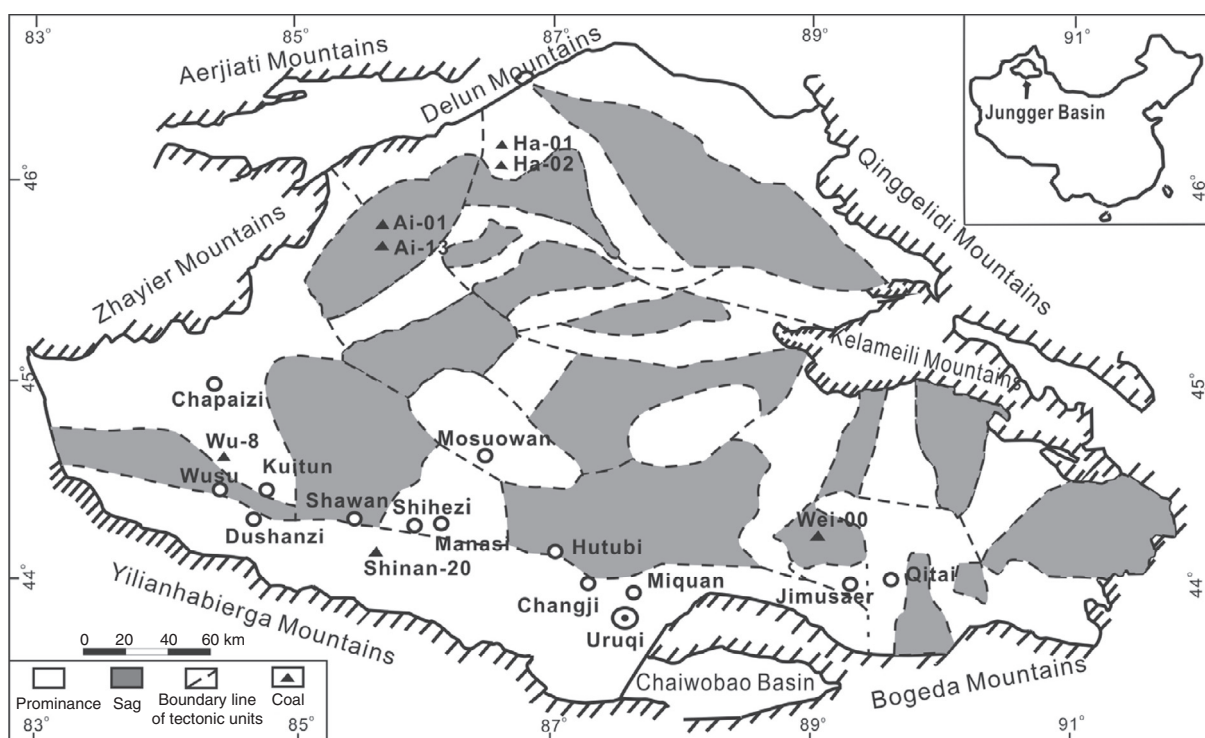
83° 85° 87° 89° 91°

Aerjiati Mountains
Delun Mountains
Ha-01
Ha-02
Jungger Basin
46°
46°
Qinggelidi Mountains
Ai-01
Ai-13
Zhayier Mountains
Kelameili Mountains
45°
45°
Chapaizi
Wu-8
Mosuowan
Wusu
Kuitun
Shawan
Shihezi
Dushanzi
Manasi
Hutubi
Wei-00
Shinan-20
44°
44°
Changji
Miquan
Jimusaer
Qitai
Yilianhabierga Mountains
Uruqi
0 20 40 60 km
Chaiwobao Basin
Bogeda Mountains
Prominance
Sag
Boundary line of tectonic units
Coal
83° 85° 87° 89° 91°